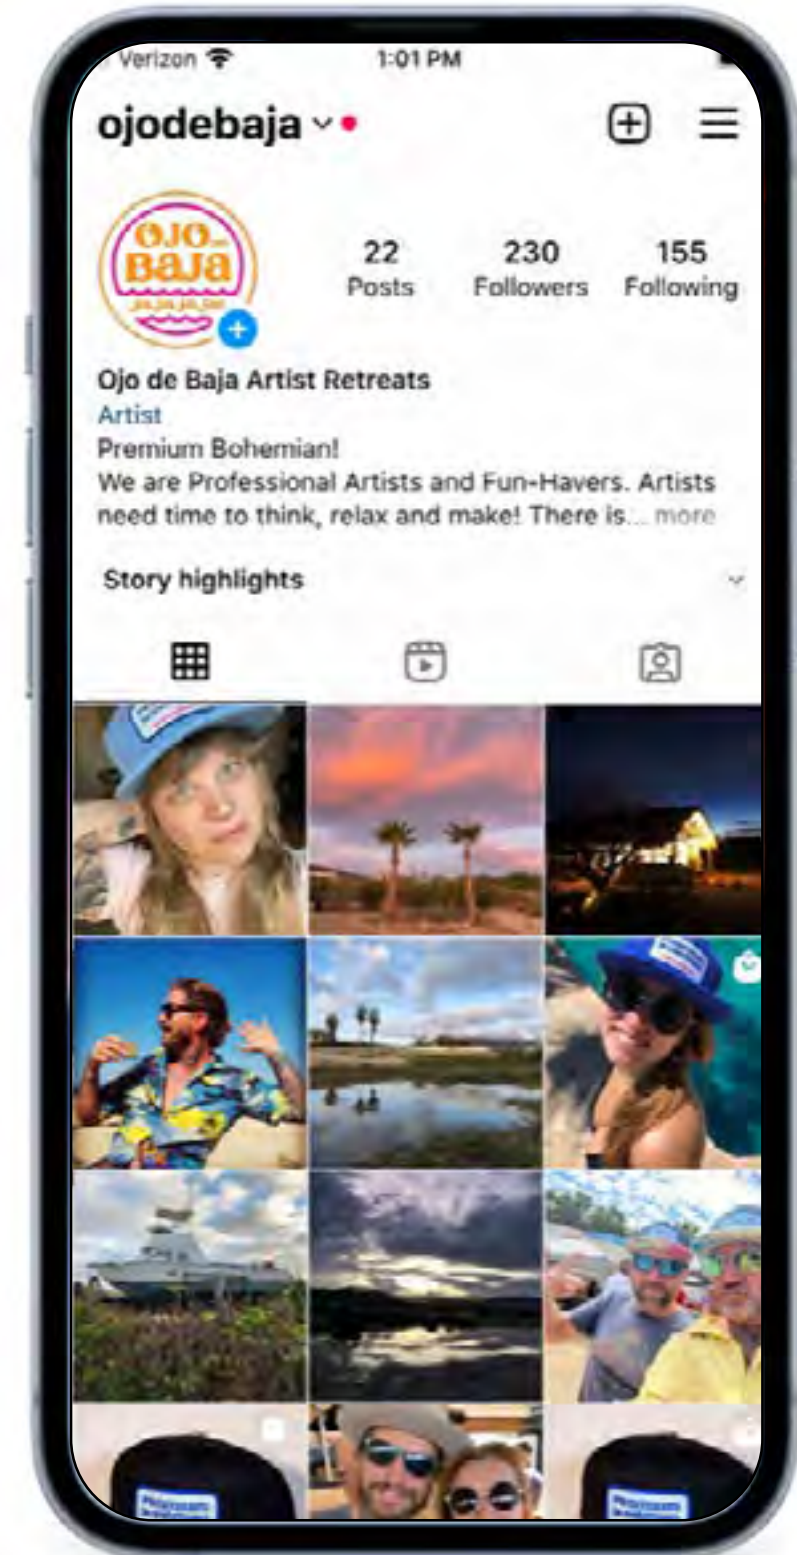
Verizon 1:01 PM

ojodebaja

OJO DE BAJA ja ja ja ja

22 Posts
230 Followers
155 Following

Ojo de Baja Artist Retreats
Artist
Premium Bohemian!
We are Professional Artists and Fun-Havers. Artists need time to think, relax and make! There is... more

Story highlights